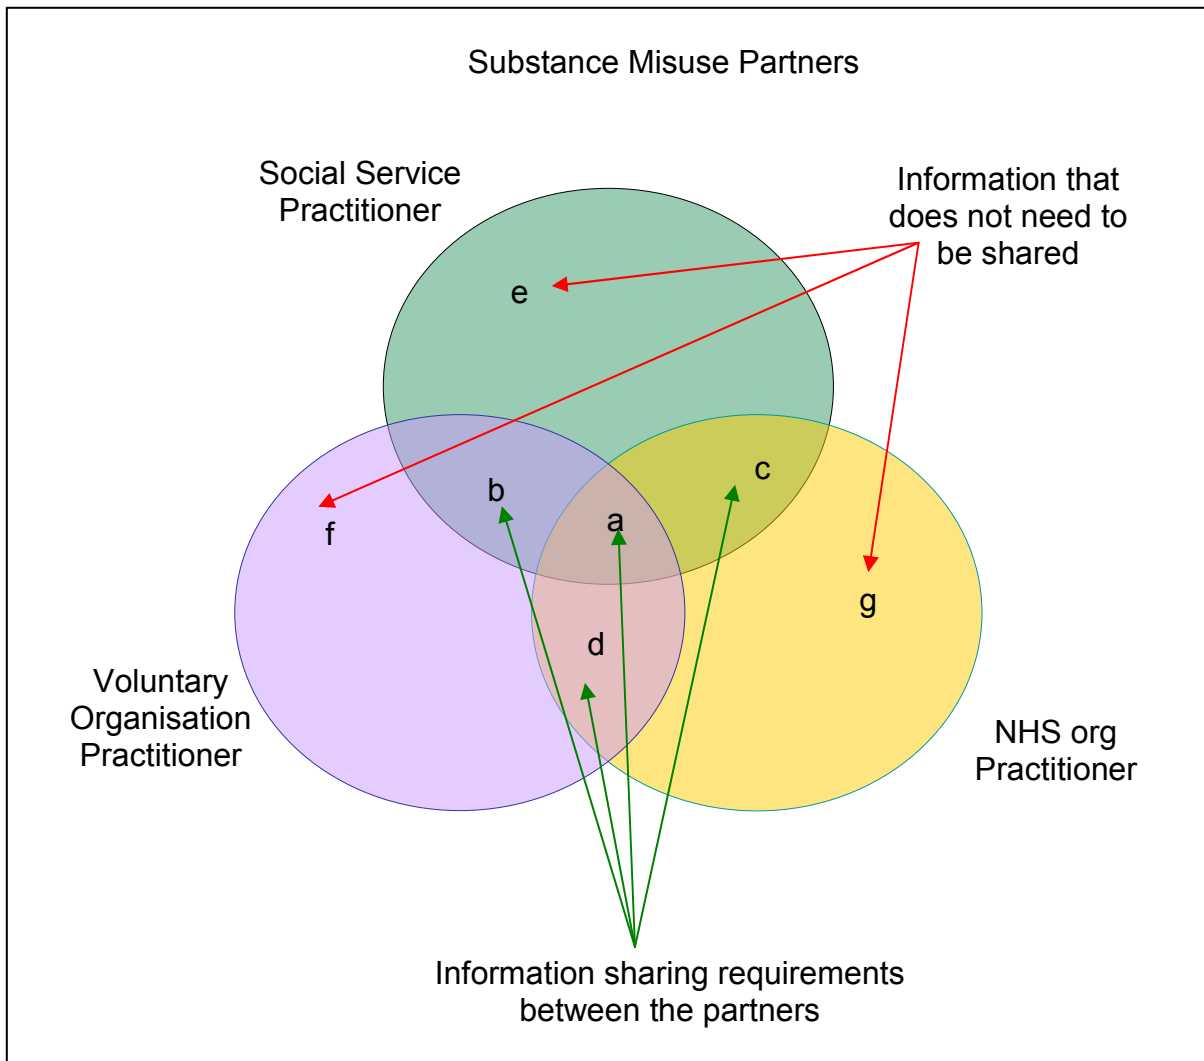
Substance Misuse Partners

Social Service Practitioner

Information that does not need to be shared

e

c

b

a

f

g

d

Voluntary Organisation Practitioner

NHS org Practitioner

Information sharing requirements between the partners